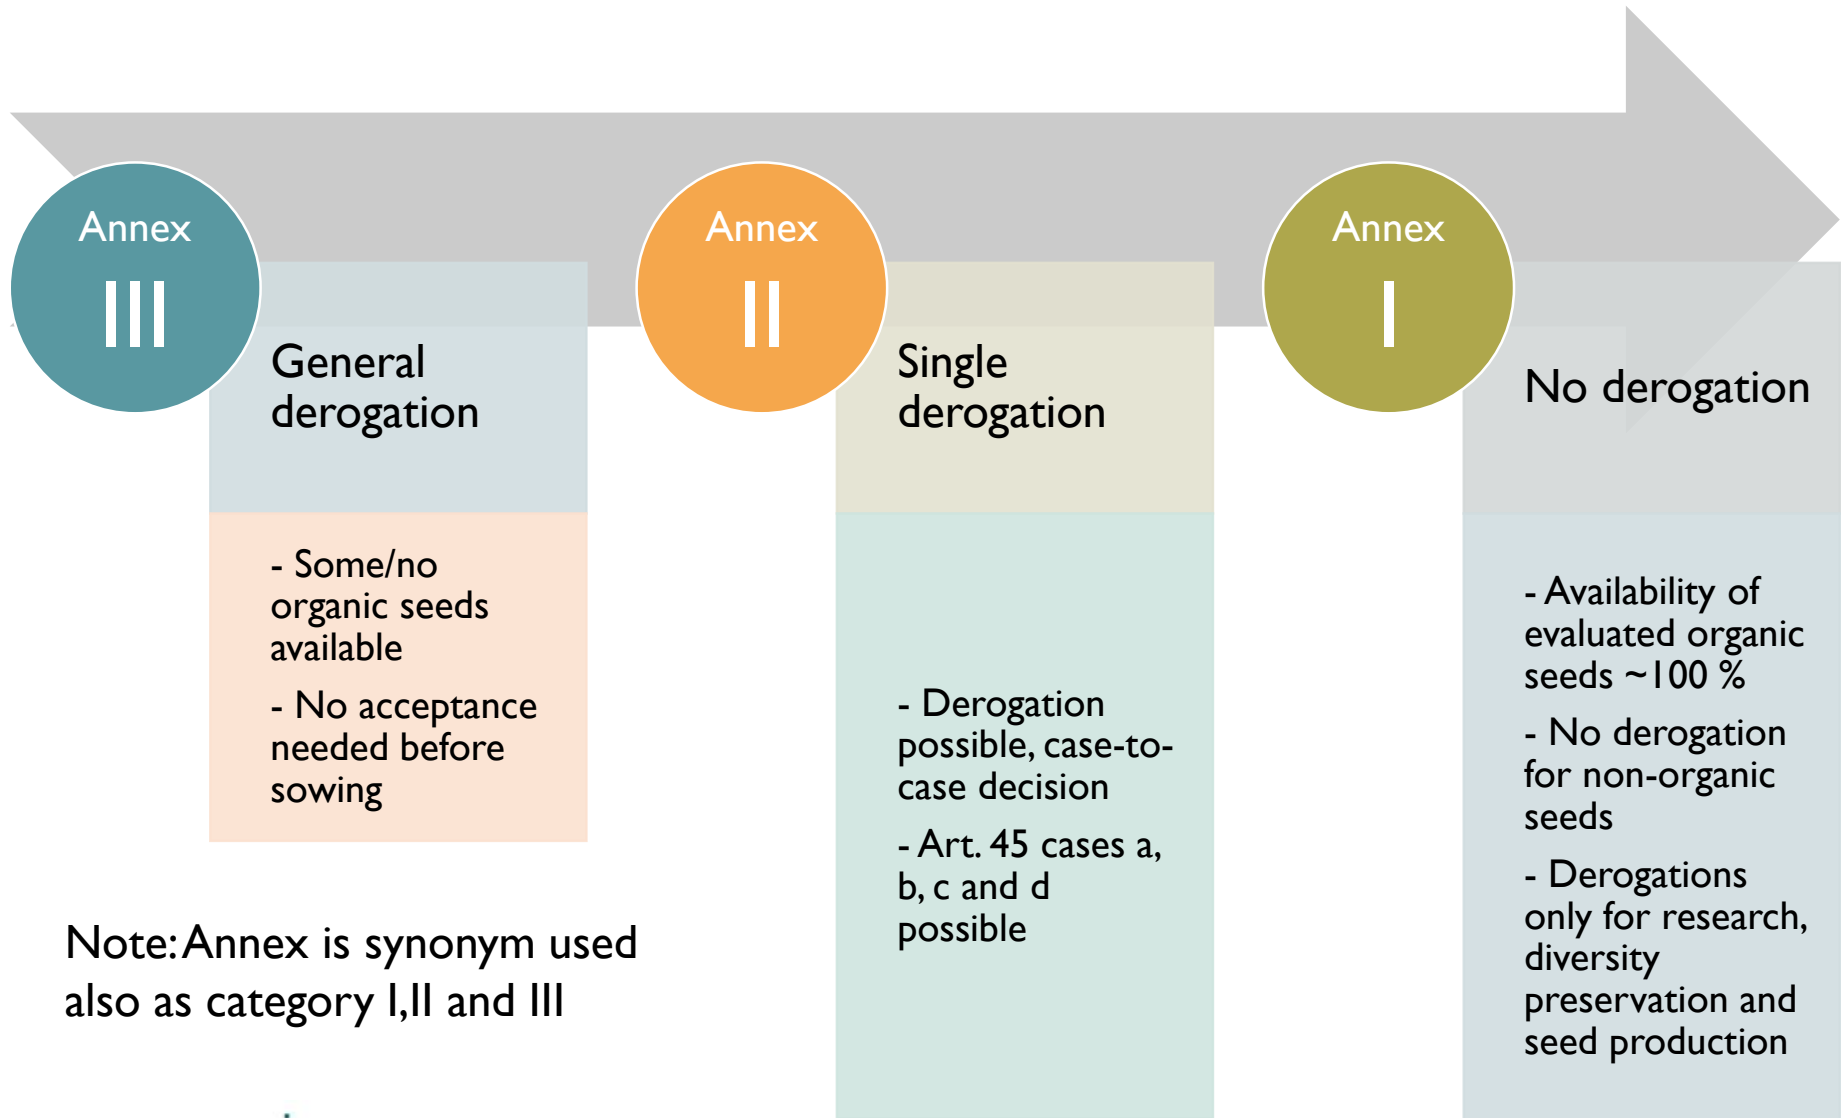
Annex III

General derogation

- Some/no organic seeds available

- No acceptance needed before sowing

Annex II

Single derogation

- Derogation possible, case-to-case decision

- Art. 45 cases a, b, c and d possible

Annex I

No derogation

- Availability of evaluated organic seeds ~100 %

- No derogation for non-organic seeds

- Derogations only for research, diversity preservation and seed production

Note: Annex is synonym used also as category I,II and III